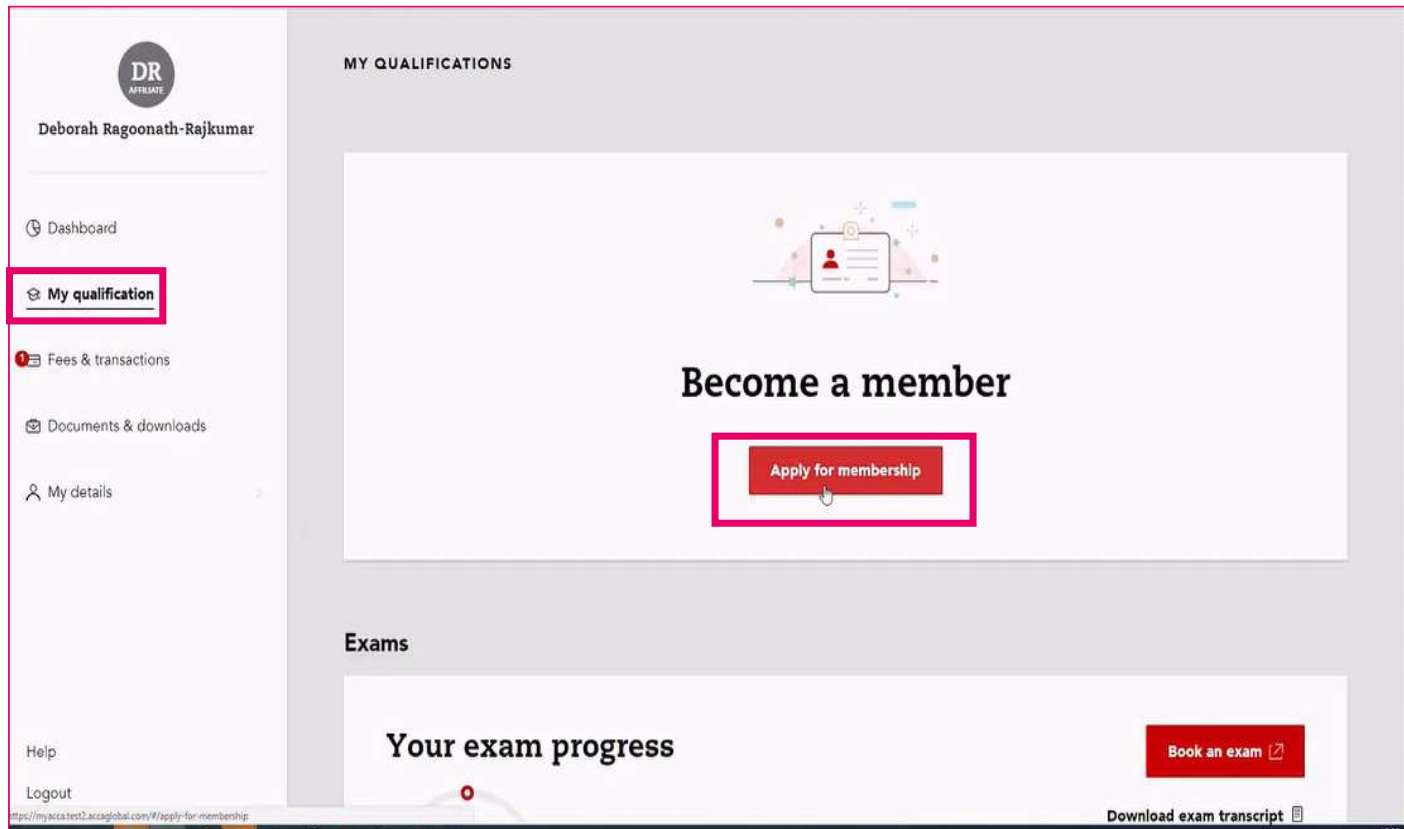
DR
AFFILIATE

Deborah Ragoonath-Rajkumar

Dashboard

My qualification

1 Fees & transactions

Documents & downloads

My details

Help

Logout

https://myacca.test2.accaglobal.com/#/apply-for-membership

MY QUALIFICATIONS

Become a member

Apply for membership

Exams

Your exam progress

Book an exam

Download exam transcript